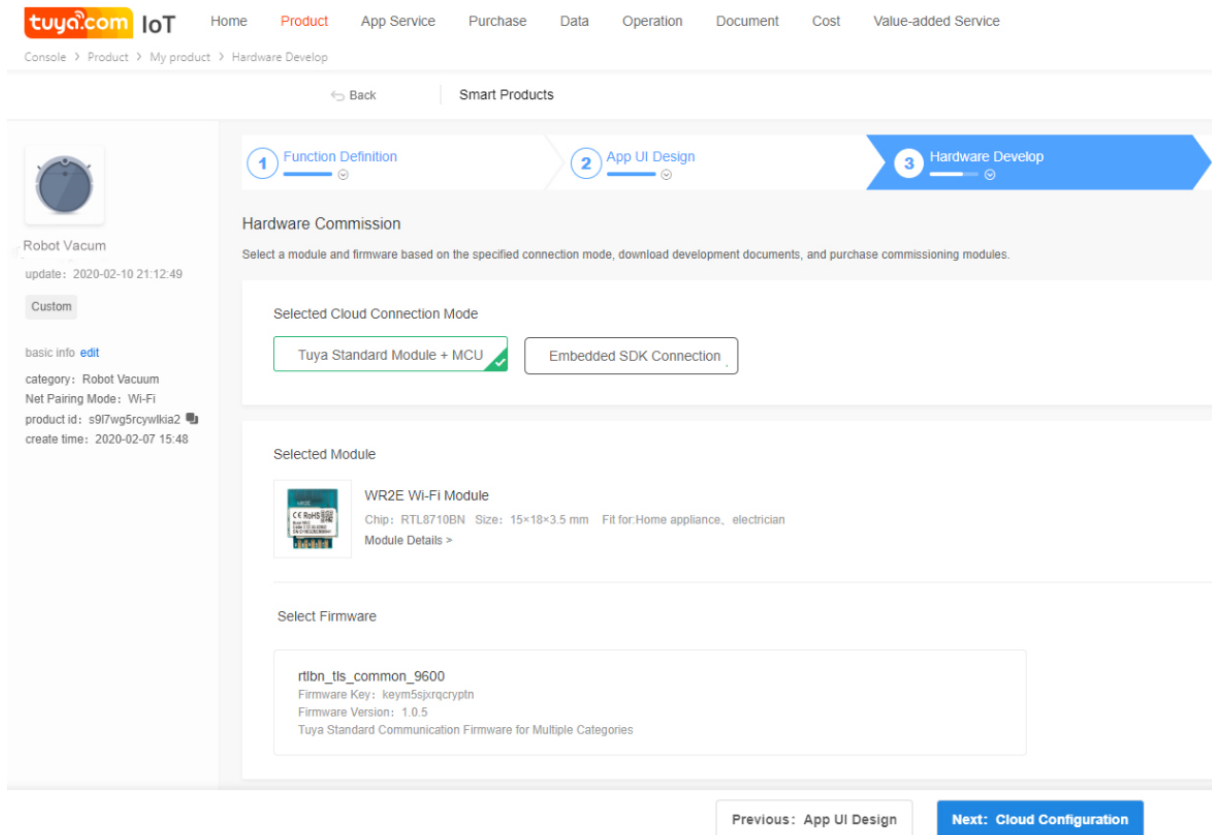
tuya.com IoT Home Product App Service Purchase Data Operation Document Cost Value-added Service

Console > Product > My product > Hardware Develop

Back Smart Products

Robot Vacum
update：2020-02-10 21:12:49
Custom

basic info edit
category：Robot Vacuum
Net Pairing Mode：Wi-Fi
product id：s9l7wg5rcywlkia2
create time：2020-02-07 15:48

1 Function Definition
2 App UI Design
3 Hardware Develop

Hardware Commission

Select a module and firmware based on the specified connection mode, download development documents, and purchase commissioning modules.

Selected Cloud Connection Mode

Tuya Standard Module + MCU
Embedded SDK Connection

Selected Module

WR2E Wi-Fi Module
Chip：RTL8710BN Size：15×18×3.5 mm Fit for:Home appliance、electrician
Module Details >

Select Firmware

rtlbn_tls_common_9600
Firmware Key：keym5sjxrqcryptn
Firmware Version：1.0.5
Tuya Standard Communication Firmware for Multiple Categories

Previous：App UI Design
Next：Cloud Configuration